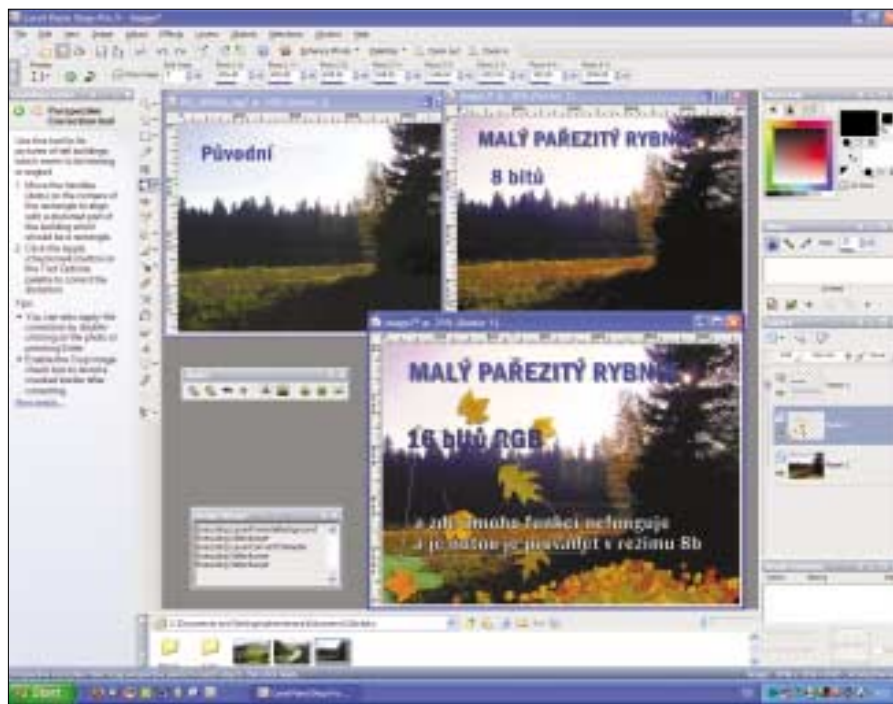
Corel Paint Shop Pro X - [Image7]

File Edit View Image Adjust Effects Layers Objects Selections Window Help

Perspective Correction tool

Use this tool to fix pictures of tall buildings which seem to be leaning or angled.

1 Move the handles (dots) on the corners of the rectangle to align with a straight part of the building which should be a rectangle.

2 Click the apply (checkmark) button on the Tool Options palette to correct the distortion.

Tips

• You can also apply the correction by double clicking on the photo or pressing Enter.

• Enable the Crop image check box to remove invalid border after correcting.

Show details...

Původní

MALÝ PAŘEZITÝ RYBN

8 bitů

MALÝ PAŘEZITÝ RYBN

16 bitů RGB

a zde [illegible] funkcí nefungují
a je nutno je provádět v režimu 8b

Start